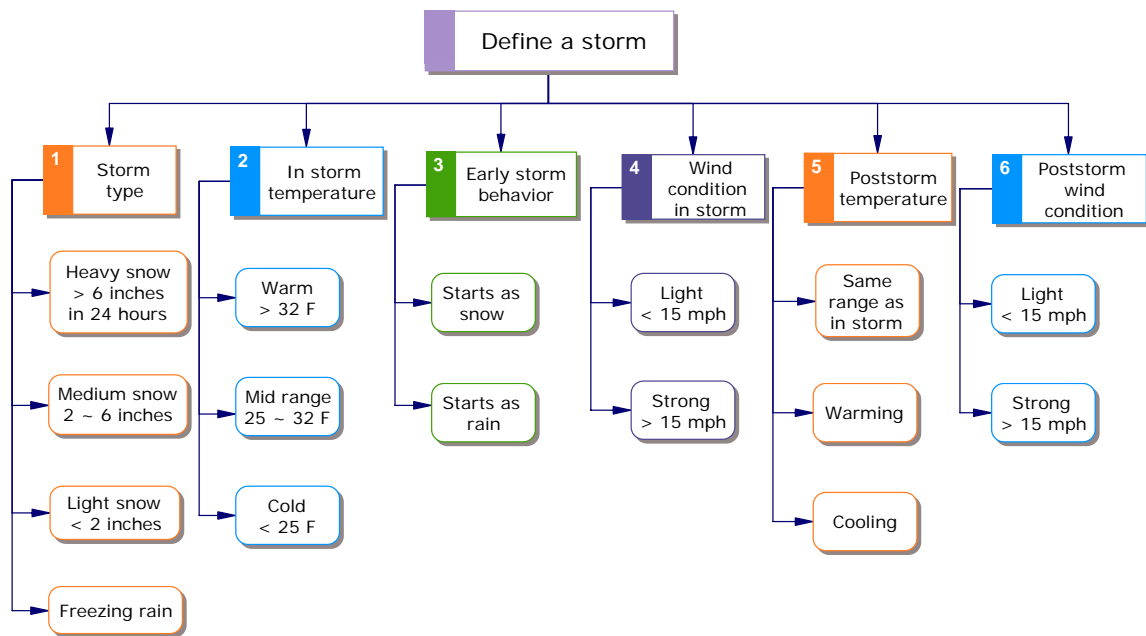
Define a storm

1 Storm type

Heavy snow > 6 inches in 24 hours

Medium snow 2 ~ 6 inches

Light snow < 2 inches

Freezing rain

2 In storm temperature

Warm > 32 F

Mid range 25 ~ 32 F

Cold < 25 F

3 Early storm behavior

Starts as snow

Starts as rain

4 Wind condition in storm

Light < 15 mph

Strong > 15 mph

5 Poststorm temperature

Same range as in storm

Warming

Cooling

6 Poststorm wind condition

Light < 15 mph

Strong > 15 mph